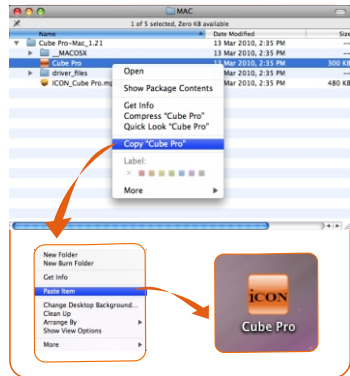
MAC

1 of 5 selected, Zero KB available

| Name | Date Modified | |
|---|---|---|
| Cube Pro-Mac_1.21 | 13 Mar 2010, 2:35 PM | -- |
| __MACOSX | 13 Mar 2010, 2:35 PM | -- |
| Cube Pro | 13 Mar 2010, 2:35 PM | 300 KB |
| driver_files | 13 Mar 2010, 2:35 PM | -- |
| ICON_Cube Pro.mp | 13 Mar 2010, 2:35 PM | 480 KB |

Open
Show Package Contents
Get Info
Compress "Cube Pro"
Quick Look "Cube Pro"
Copy "Cube Pro"
Label:
More

New Folder
New Burn Folder
Get Info
Paste Item
Change Desktop Background...
Clean Up
Arrange By
Show View Options
More

iCON
Cube Pro